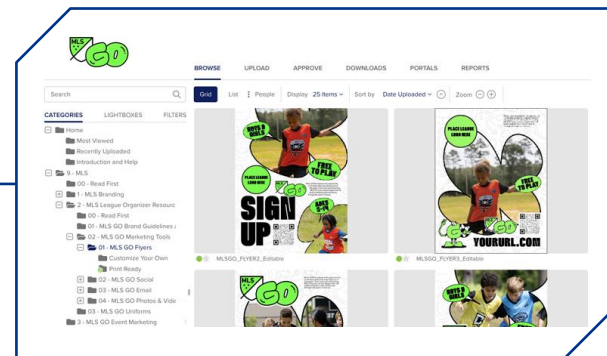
MLS GO

BROWSE UPLOAD APPROVE DOWNLOADS PORTALS REPORTS

Search

Grid List People Display 25 Items Sort by Date Uploaded Zoom

CATEGORIES LIGHTBOXES FILTERS

Home
Most Viewed
Recently Uploaded
Introduction and Help
9 - MLS
00 - Read First
1 - MLS Branding
2 - MLS League Organizer Resourc
00 - Read First
01 - MLS GO Brand Guidelines
02 - MLS GO Marketing Tools
01 - MLS GO Flyers
Customize Your Own
Print Ready
02 - MLS GO Social
03 - MLS GO Email
04 - MLS GO Photos & Vide
03 - MLS GO Uniforms
3 - MLS GO Event Marketing

BOYS & GIRLS
PLACE LEAGUE LOGO HERE
FREE TO PLAY
AGES 4-14
GO
SIGN UP

MLSGO_FLYER2_Editable

PLACE LEAGUE LOGO HERE
BOYS & GIRLS
FREE TO PLAY
GO
YOURURL.COM

MLSGO_FLYER3_Editable

BOYS & GIRLS
GO